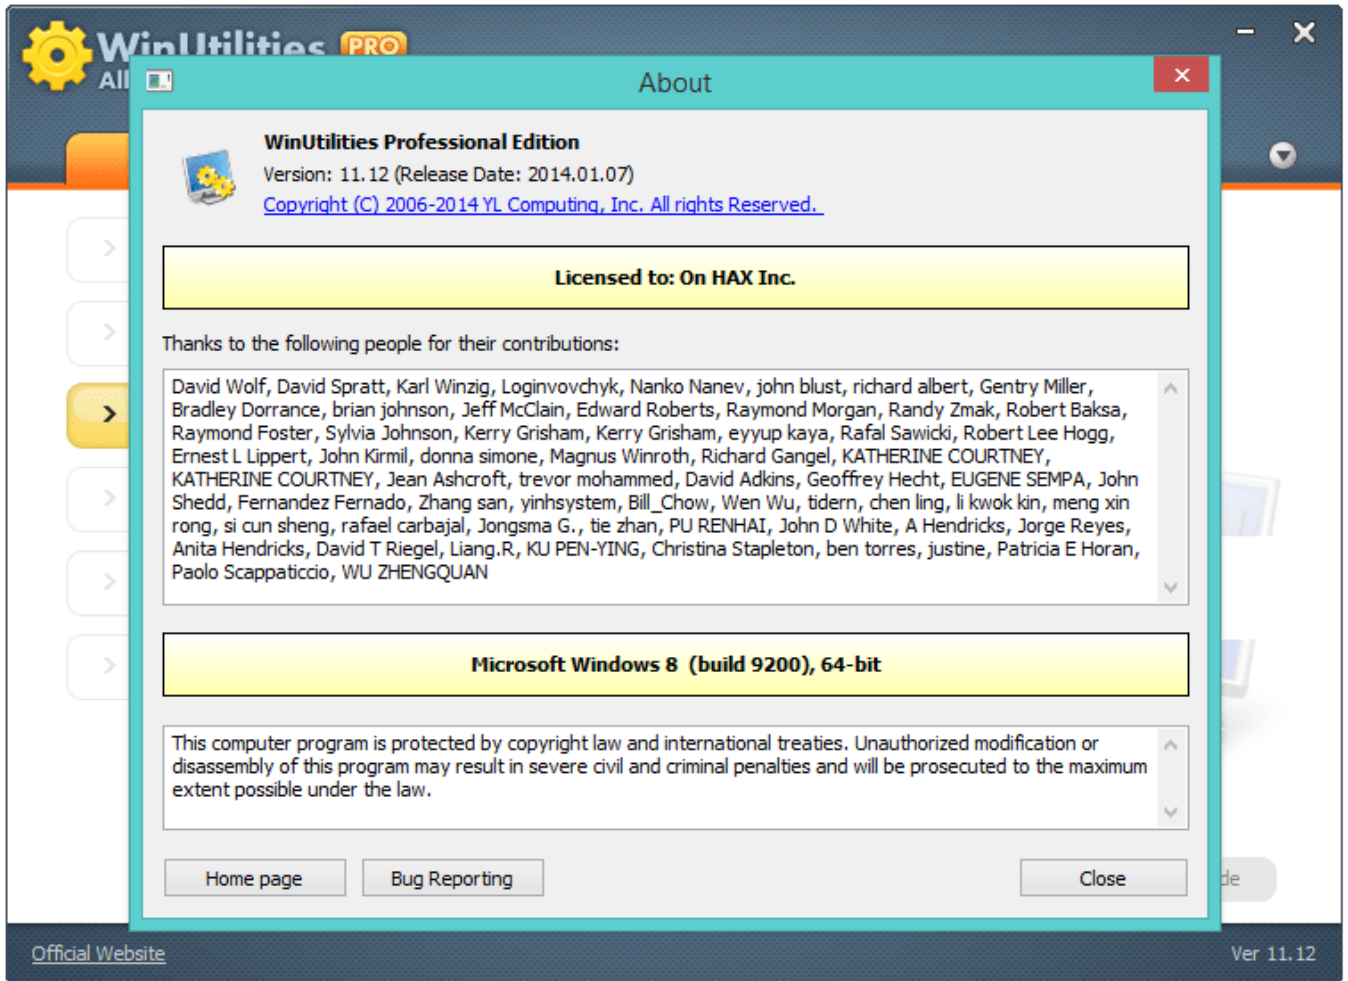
WinUtilities PRO
All

About

WinUtilities Professional Edition
Version: 11.12 (Release Date: 2014.01.07)
Copyright (C) 2006-2014 YL Computing, Inc. All rights Reserved.

Licensed to: On HAX Inc.

Thanks to the following people for their contributions:

David Wolf, David Spratt, Karl Winzig, Loginvovchyk, Nanko Nanev, john blust, richard albert, Gentry Miller, Bradley Dorrance, brian johnson, Jeff McClain, Edward Roberts, Raymond Morgan, Randy Zmak, Robert Baksa, Raymond Foster, Sylvia Johnson, Kerry Grisham, Kerry Grisham, eyyup kaya, Rafal Sawicki, Robert Lee Hogg, Ernest L Lippert, John Kirmil, donna simone, Magnus Winroth, Richard Gangel, KATHERINE COURTNEY, KATHERINE COURTNEY, Jean Ashcroft, trevor mohammed, David Adkins, Geoffrey Hecht, EUGENE SEMPA, John Shedd, Fernandez Fernado, Zhang san, yinhsystem, Bill_Chow, Wen Wu, tidern, chen ling, li kwok kin, meng xin rong, si cun sheng, rafael carbajal, Jongsma G., tie zhan, PU RENHAI, John D White, A Hendricks, Jorge Reyes, Anita Hendricks, David T Riegel, Liang.R, KU PEN-YING, Christina Stapleton, ben torres, justine, Patricia E Horan, Paolo Scappaticcio, WU ZHENGQUAN

Microsoft Windows 8 (build 9200), 64-bit

This computer program is protected by copyright law and international treaties. Unauthorized modification or disassembly of this program may result in severe civil and criminal penalties and will be prosecuted to the maximum extent possible under the law.

Home page
Bug Reporting
Close

Official Website
Ver 11.12